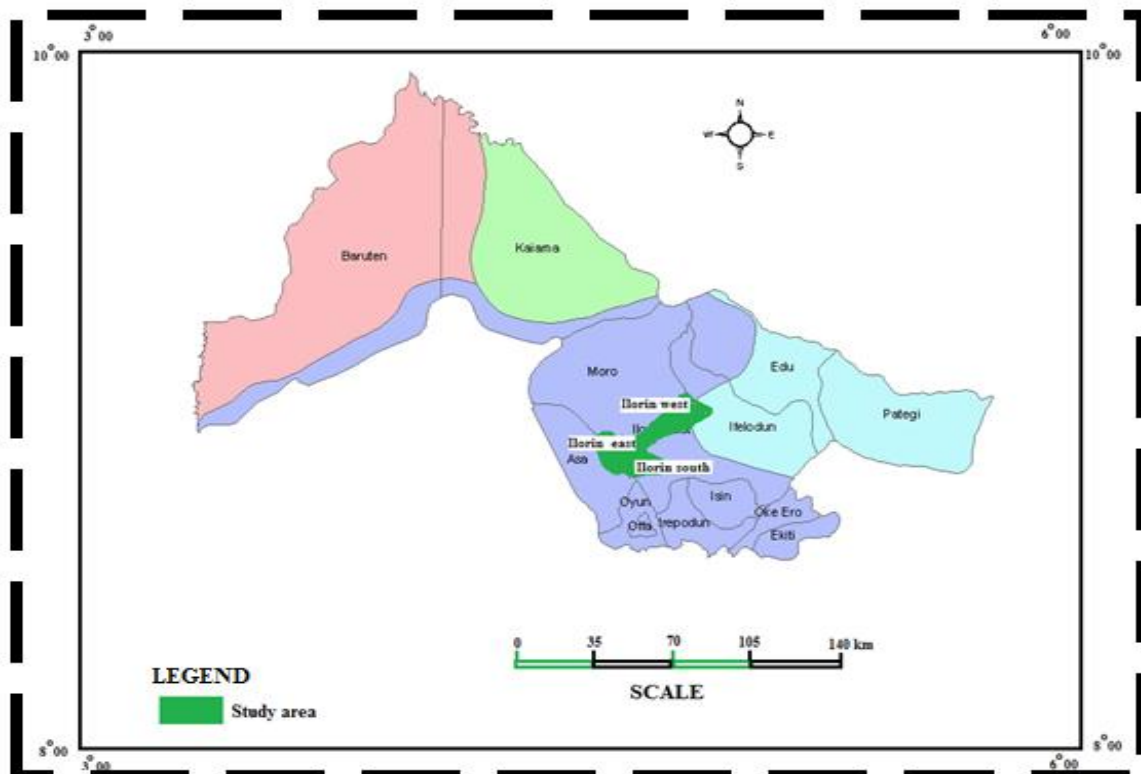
$3^{\circ}00$

$6^{\circ}00$

$10^{\circ}00$

$10^{\circ}00$

N
W
E
S

Baruten

Kaiama

Moro

Edu

Ilorin west

Ilo

Ilorin east

Asa

Ilorin south

Ifelodun

Pategi

Oyun

Offa

Irepodun

Isin

Oke Ero

Ekiti

0 35 70 105 140 km

SCALE

LEGEND

Study area

$8^{\circ}00$

$3^{\circ}00$

$6^{\circ}00$

$8^{\circ}00$